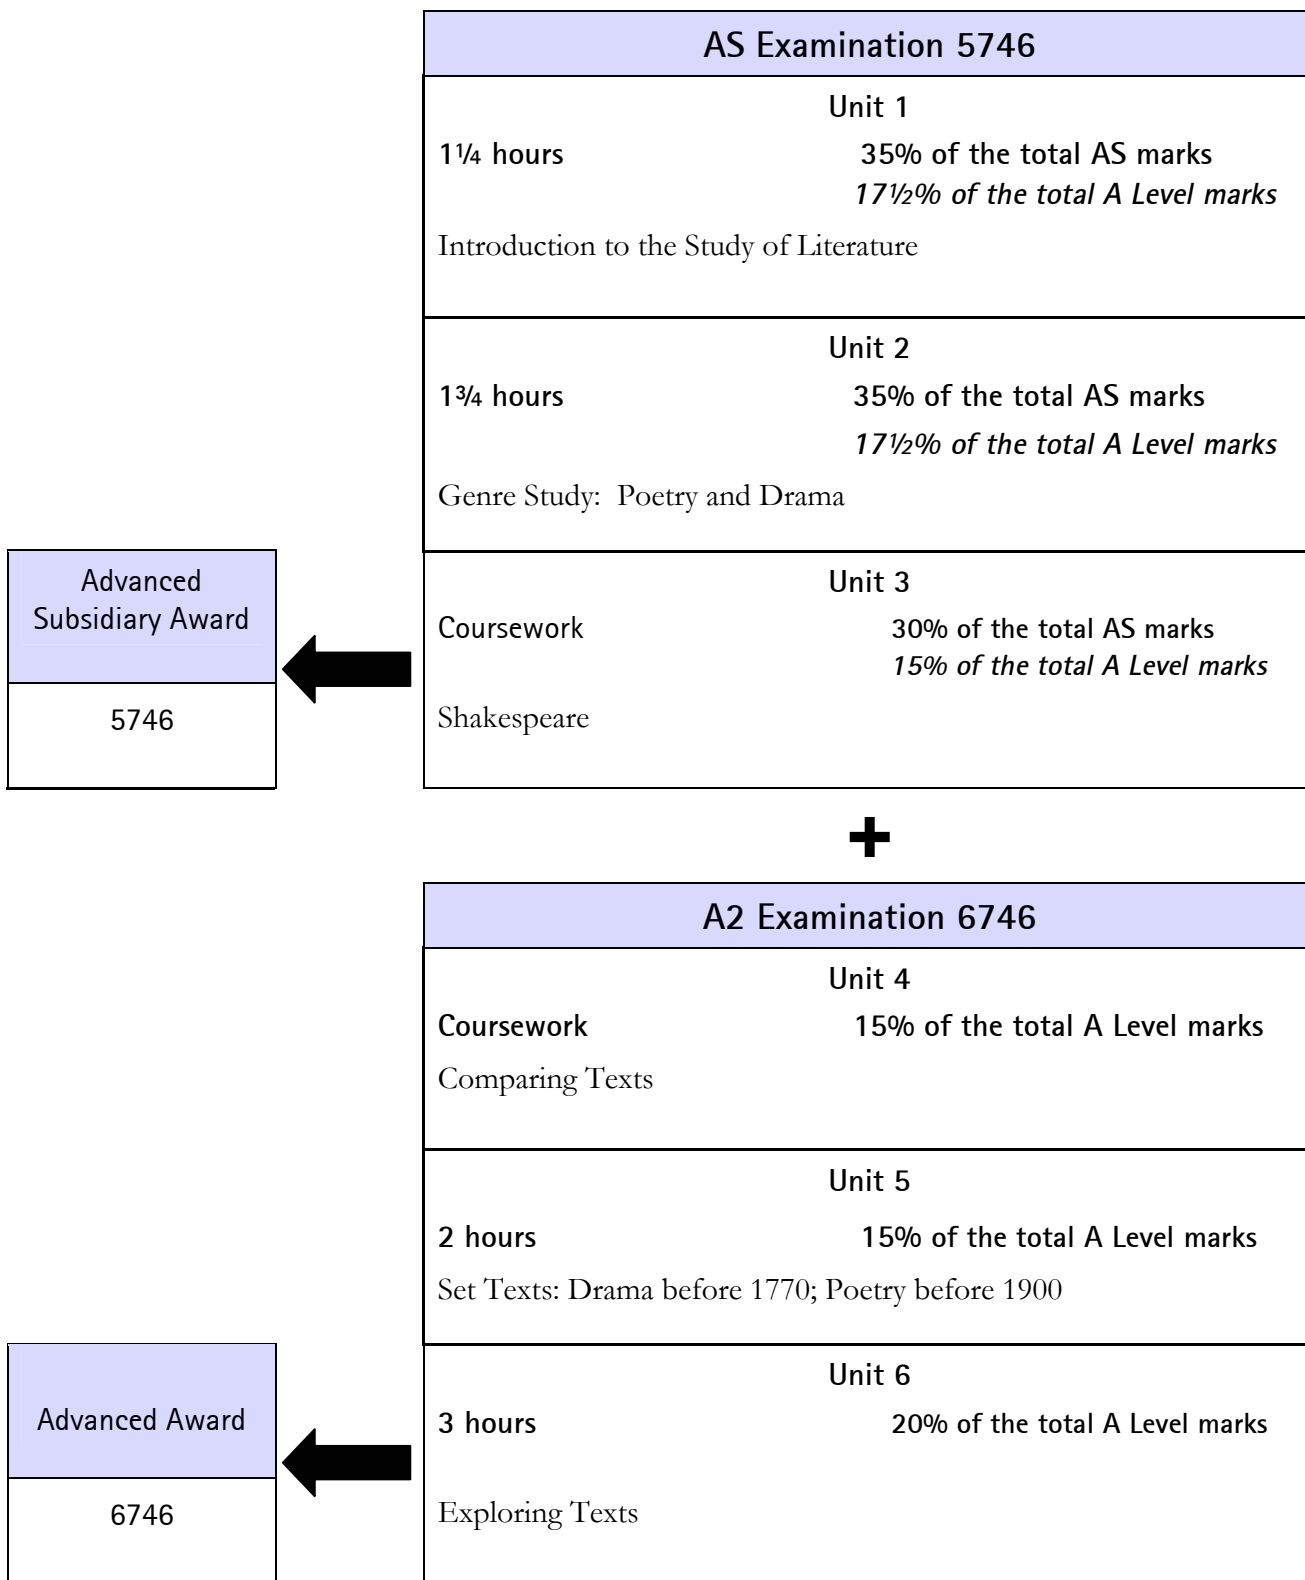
AS Examination 5746

Unit 1

1¼ hours 35% of the total AS marks

*17½% of the total A Level marks*

Introduction to the Study of Literature

Unit 2

1¾ hours 35% of the total AS marks

*17½% of the total A Level marks*

Genre Study: Poetry and Drama

Advanced Subsidiary Award

5746

Unit 3

Coursework 30% of the total AS marks

*15% of the total A Level marks*

Shakespeare

+

A2 Examination 6746

Unit 4

Coursework 15% of the total A Level marks

Comparing Texts

Unit 5

2 hours 15% of the total A Level marks

Set Texts: Drama before 1770; Poetry before 1900

Advanced Award

6746

Unit 6

3 hours 20% of the total A Level marks

Exploring Texts